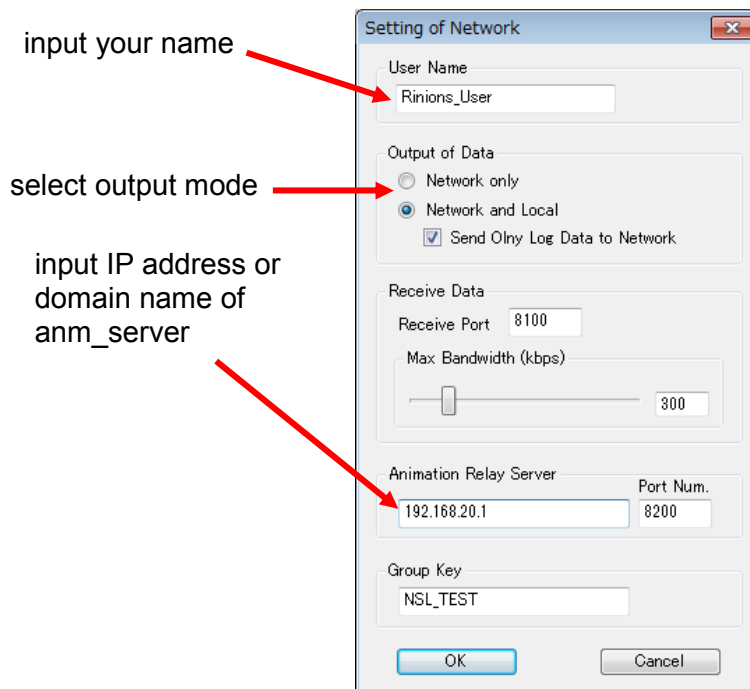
input your name

select output mode

input IP address or domain name of anm_server

Setting of Network

User Name

Rinions_User

Output of Data

Network only

Network and Local

Send Olny Log Data to Network

Receive Data

Receive Port 8100

Max Bandwidth (kbps)

300

Animation Relay Server

Port Num.

192.168.20.1

8200

Group Key

NSL_TEST

OK

Cancel